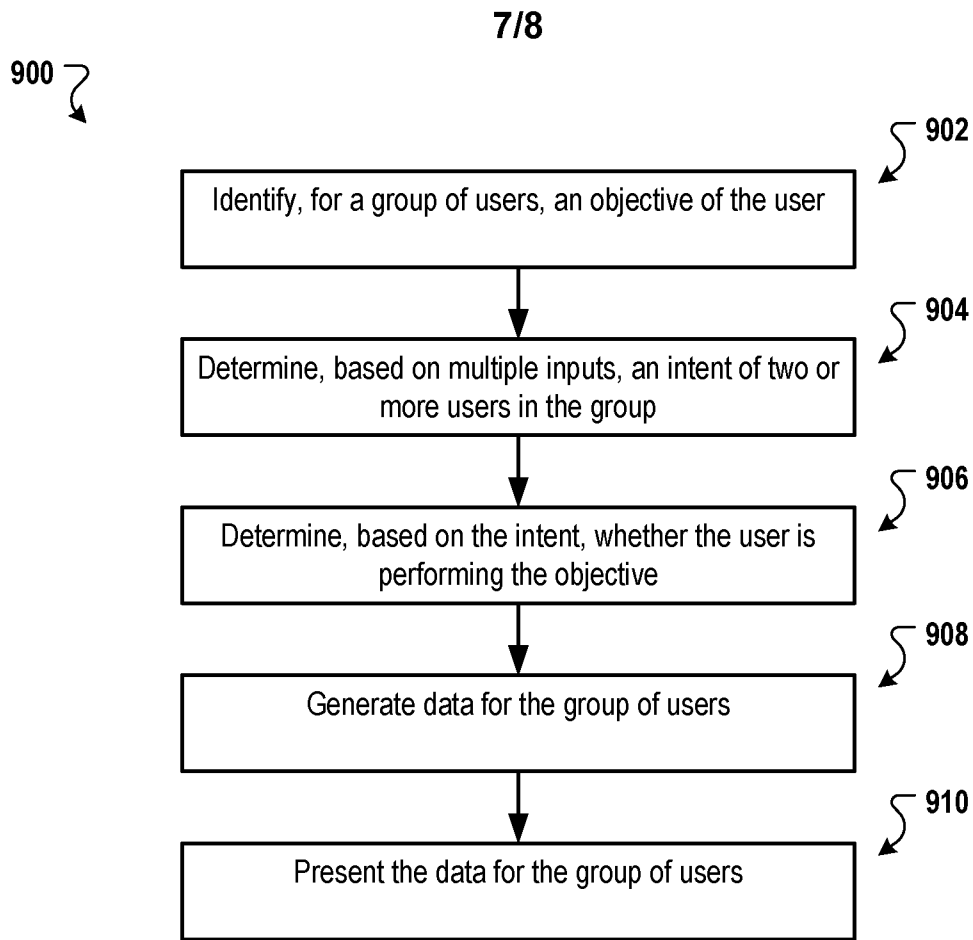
7/8

900

902

Identify, for a group of users, an objective of the user

904

Determine, based on multiple inputs, an intent of two or more users in the group

906

Determine, based on the intent, whether the user is performing the objective

908

Generate data for the group of users

910

Present the data for the group of users